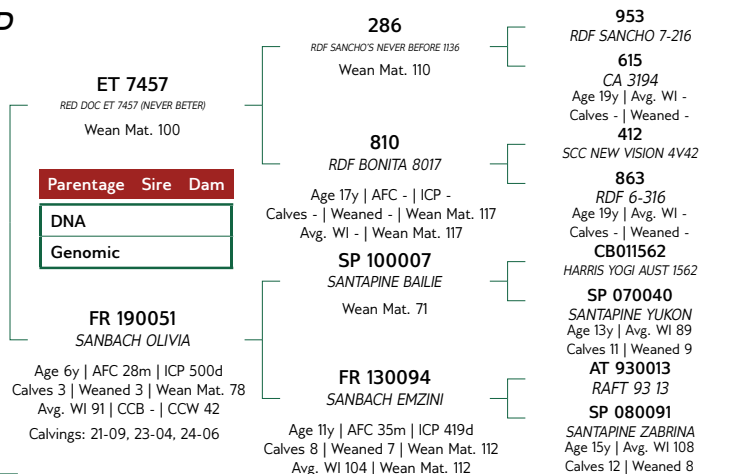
D

ET 7457
RED DOC ET 7457 (NEVER BETER)
Wean Mat. 100

Parentage Sire Dam
DNA
Genomic

FR 190051
SANBACH OLIVIA
Age 6y | AFC 28m | ICP 500d
Calves 3 | Weaned 3 | Wean Mat. 78
Avg. WI 91 | CCB - | CCW 42
Calvings: 21-09, 23-04, 24-06

286
RDF SANCHO'S NEVER BEFORE 1136
Wean Mat. 110

810
RDF BONITA 8017
Age 17y | AFC - | ICP -
Calves - | Weaned - | Wean Mat. 117
Avg. WI - | Wean Mat. 117

SP 100007
SANTAPINE BAILIE
Wean Mat. 71

FR 130094
SANBACH EMZINI
Age 11y | AFC 35m | ICP 419d
Calves 8 | Weaned 7 | Wean Mat. 112
Avg. WI 104 | Wean Mat. 112

953
RDF SANCHO 7-216
615
CA 3194
Age 19y | Avg. WI -
Calves - | Weaned -
412
SCC NEW VISION 4V42
863
RDF 6-316
Age 19y | Avg. WI -
Calves - | Weaned -
CB011562
HARRIS YOGI AUST 1562
SP 070040
SANTAPINE YUKON
Age 13y | Avg. WI 89
Calves 11 | Weaned 9
AT 930013
RAFT 93 13
SP 080091
SANTAPINE ZABRINA
Age 15y | Avg. WI 108
Calves 12 | Weaned 8